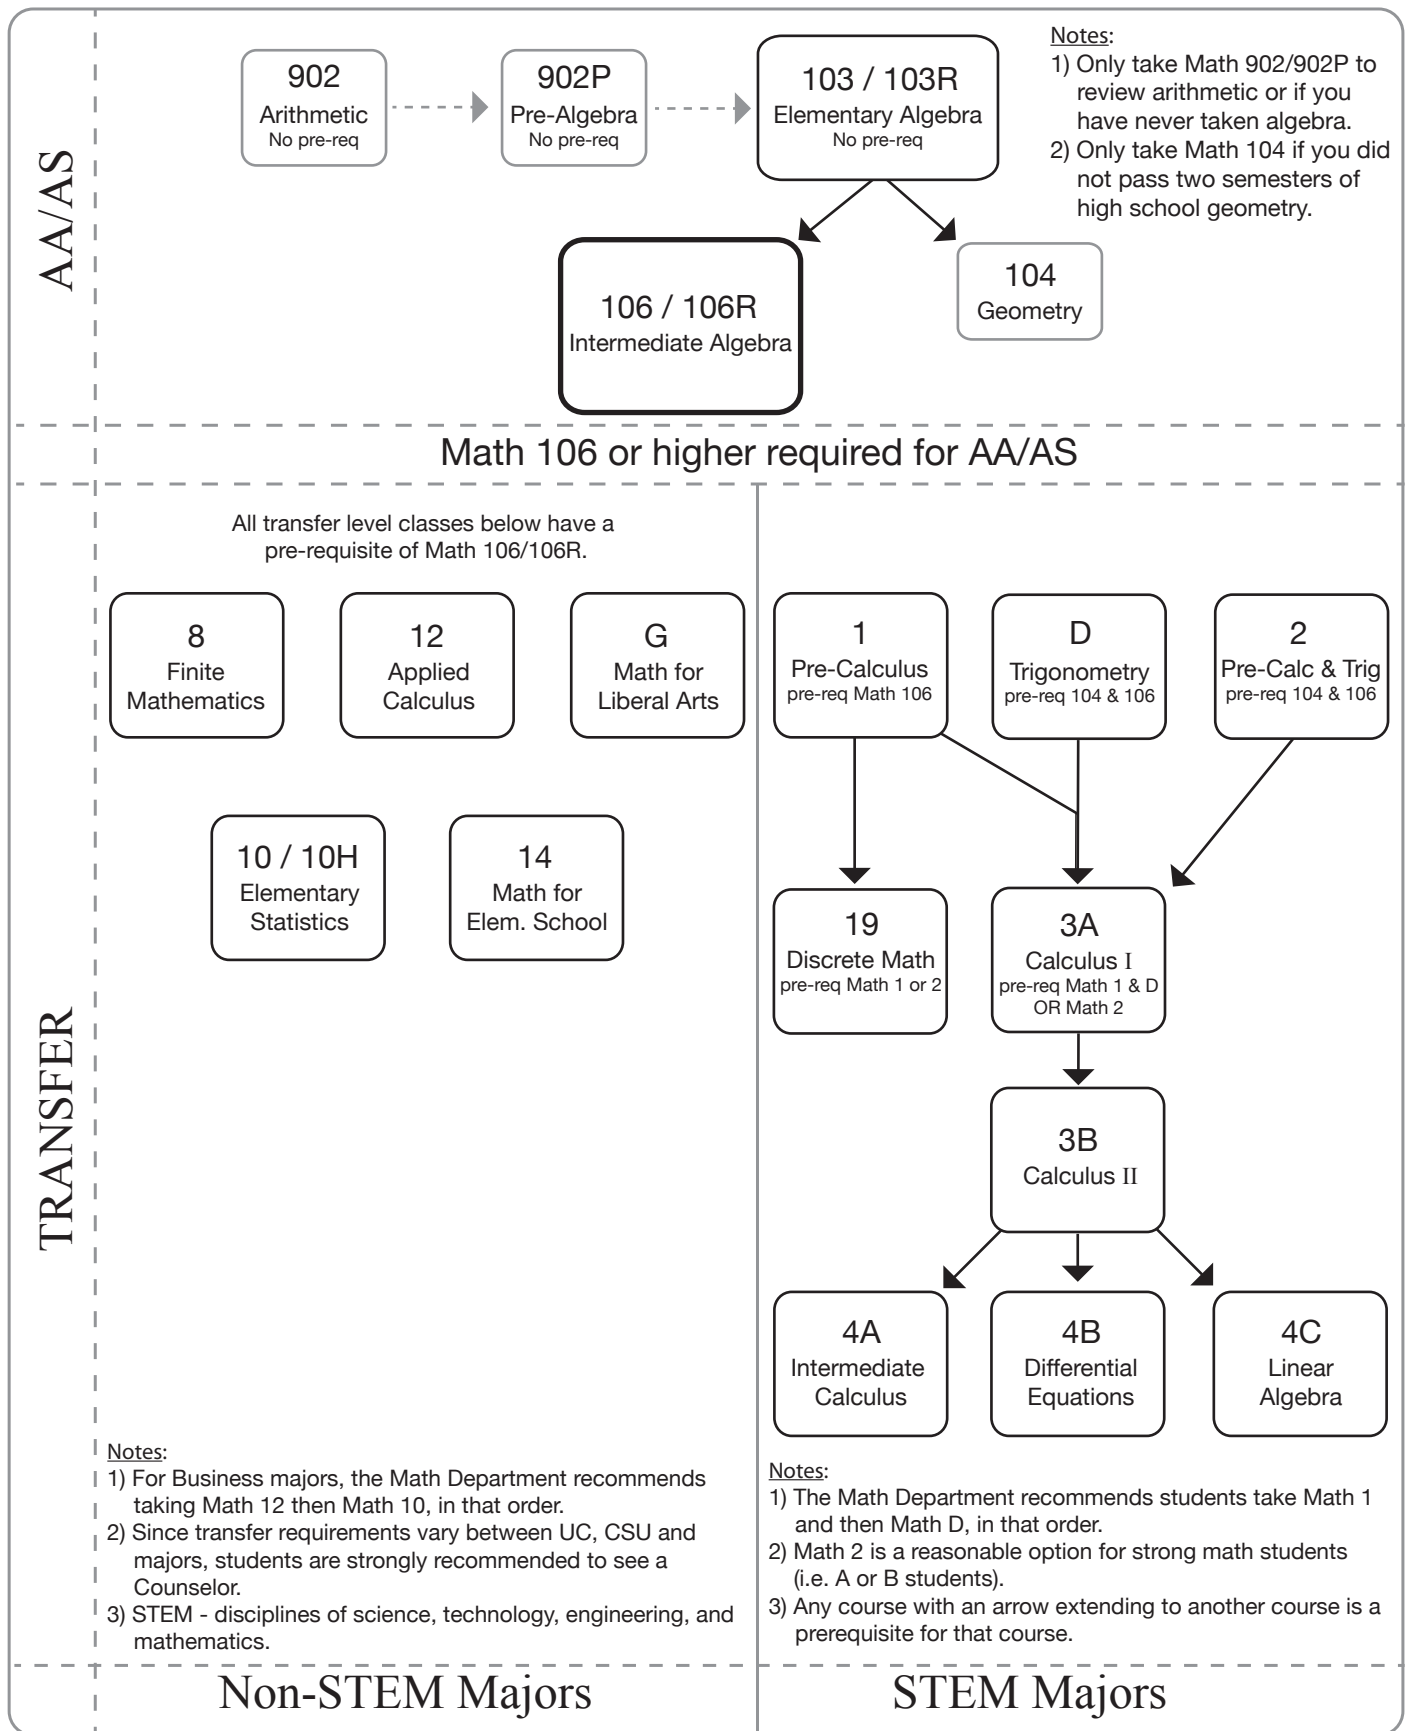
AA/AS

902
Arithmetic
No pre-req

902P
Pre-Algebra
No pre-req

103 / 103R
Elementary Algebra
No pre-req

Notes:
1) Only take Math 902/902P to review arithmetic or if you have never taken algebra.
2) Only take Math 104 if you did not pass two semesters of high school geometry.

106 / 106R
Intermediate Algebra

104
Geometry

Math 106 or higher required for AA/AS

TRANSFER

All transfer level classes below have a pre-requisite of Math 106/106R.

8
Finite Mathematics

12
Applied Calculus

G
Math for Liberal Arts

10 / 10H
Elementary Statistics

14
Math for Elem. School

Notes:
1) For Business majors, the Math Department recommends taking Math 12 then Math 10, in that order.
2) Since transfer requirements vary between UC, CSU and majors, students are strongly recommended to see a Counselor.
3) STEM - disciplines of science, technology, engineering, and mathematics.

1
Pre-Calculus
pre-req Math 106

D
Trigonometry
pre-req 104 & 106

2
Pre-Calc & Trig
pre-req 104 & 106

19
Discrete Math
pre-req Math 1 or 2

3A
Calculus I
pre-req Math 1 & D OR Math 2

3B
Calculus II

4A
Intermediate Calculus

4B
Differential Equations

4C
Linear Algebra

Notes:
1) The Math Department recommends students take Math 1 and then Math D, in that order.
2) Math 2 is a reasonable option for strong math students (i.e. A or B students).
3) Any course with an arrow extending to another course is a prerequisite for that course.

Non-STEM Majors

STEM Majors